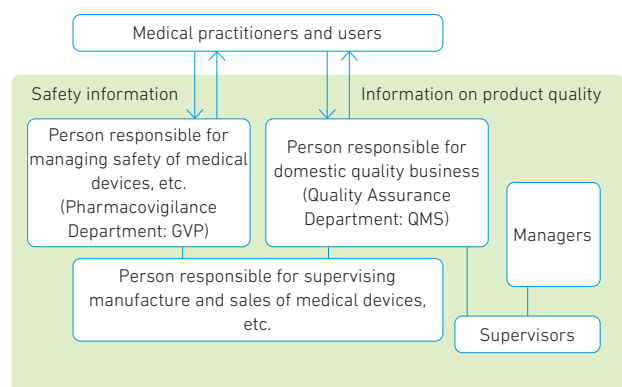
Medical practitioners and users

Safety information

Information on product quality

Person responsible for managing safety of medical devices, etc. (Pharmacovigilance Department: GVP)

Person responsible for domestic quality business (Quality Assurance Department: QMS)

Managers

Person responsible for supervising manufacture and sales of medical devices, etc.

Supervisors